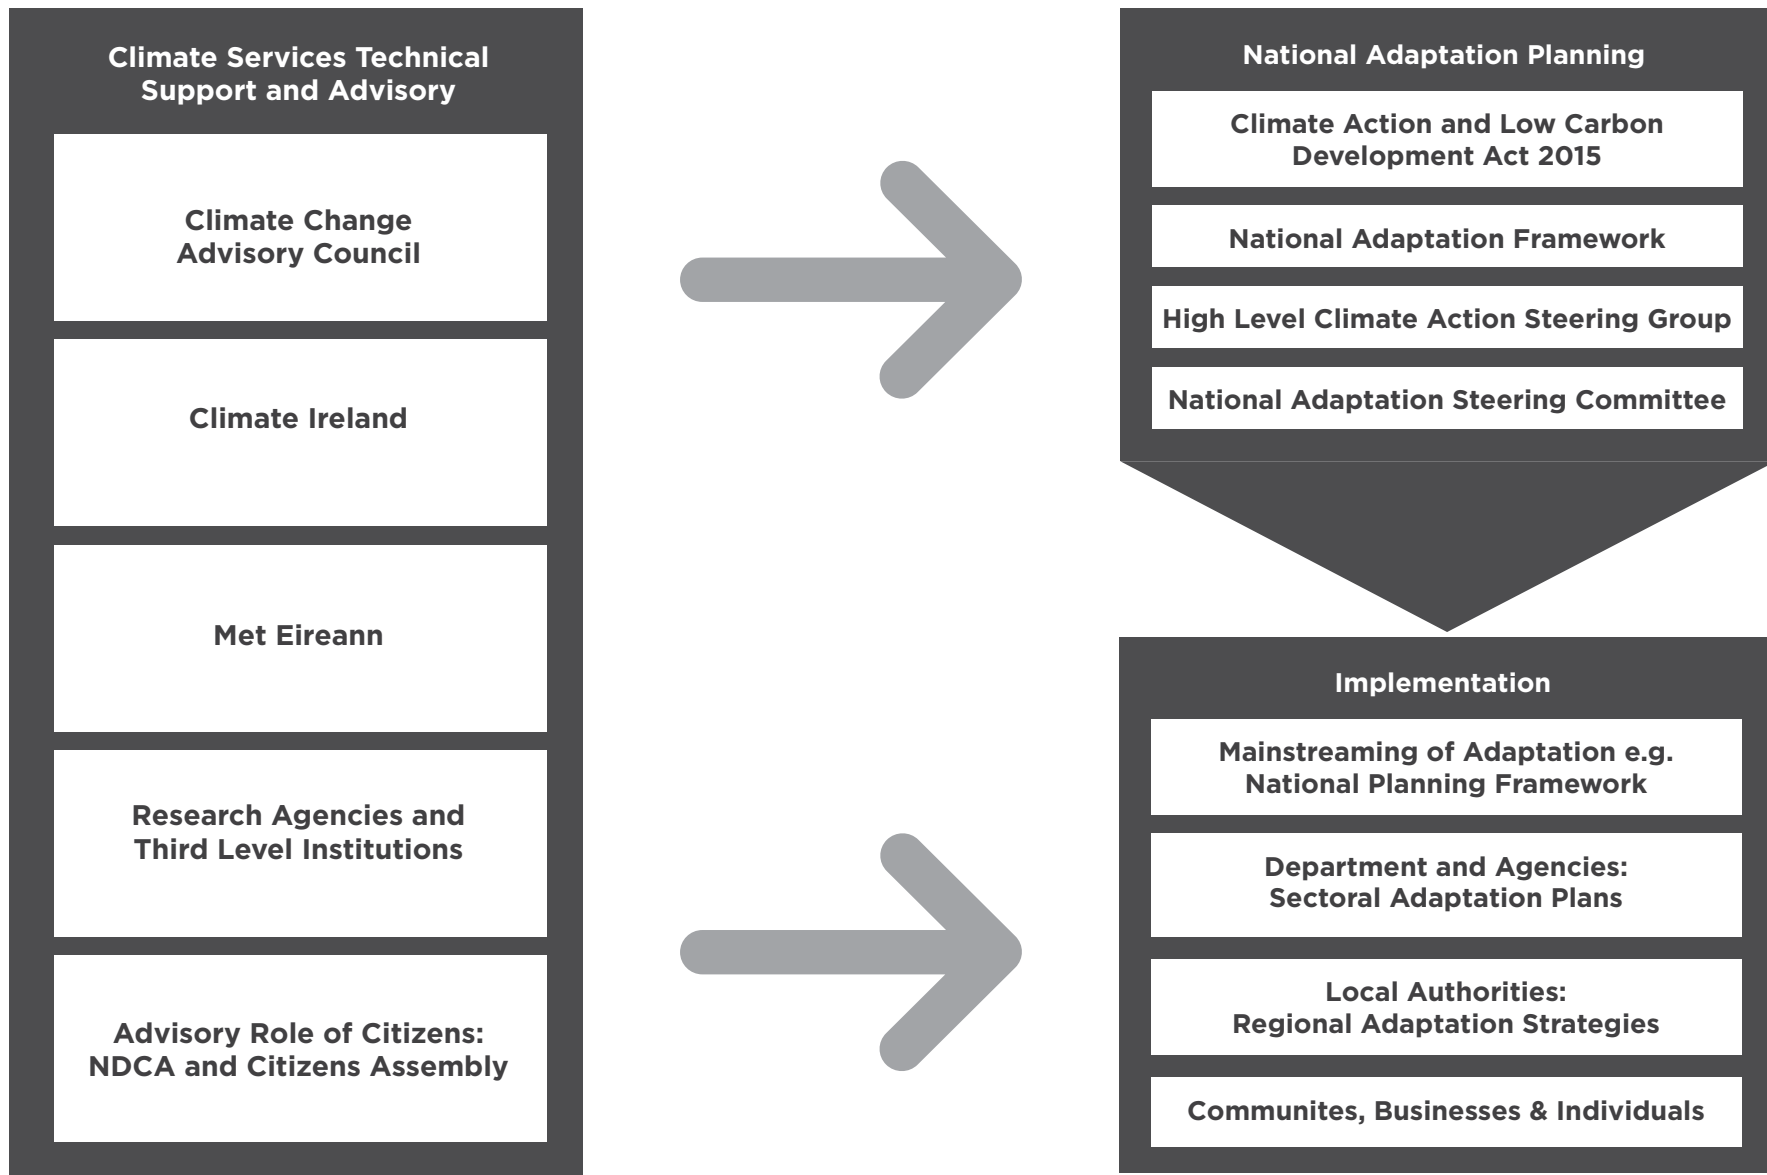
Climate Services Technical Support and Advisory

Climate Change Advisory Council

Climate Ireland

Met Eireann

Research Agencies and Third Level Institutions

Advisory Role of Citizens: NDCA and Citizens Assembly

National Adaptation Planning

Climate Action and Low Carbon Development Act 2015

National Adaptation Framework

High Level Climate Action Steering Group

National Adaptation Steering Committee

Implementation

Mainstreaming of Adaptation e.g. National Planning Framework

Department and Agencies: Sectoral Adaptation Plans

Local Authorities: Regional Adaptation Strategies

Communites, Businesses & Individuals